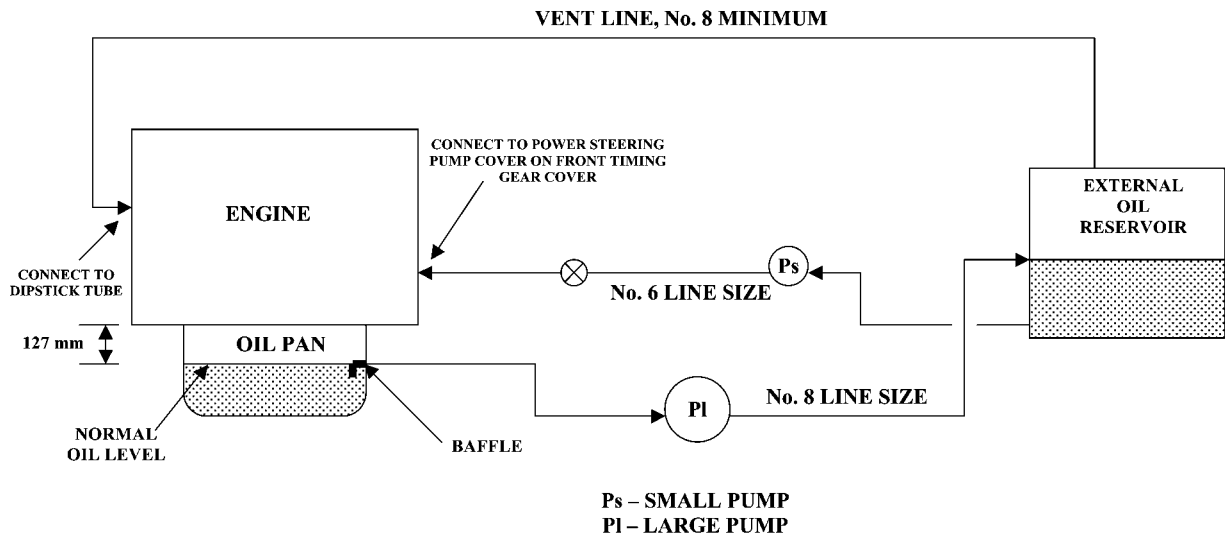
VENT LINE, No. 8 MINIMUM

CONNECT TO POWER STEERING PUMP COVER ON FRONT TIMING GEAR COVER

ENGINE

EXTERNAL OIL RESERVOIR

CONNECT TO DIPSTICK TUBE

Ps

No. 6 LINE SIZE

127 mm

OIL PAN

Pl

No. 8 LINE SIZE

NORMAL OIL LEVEL

BAFFLE

Ps – SMALL PUMP
Pl – LARGE PUMP